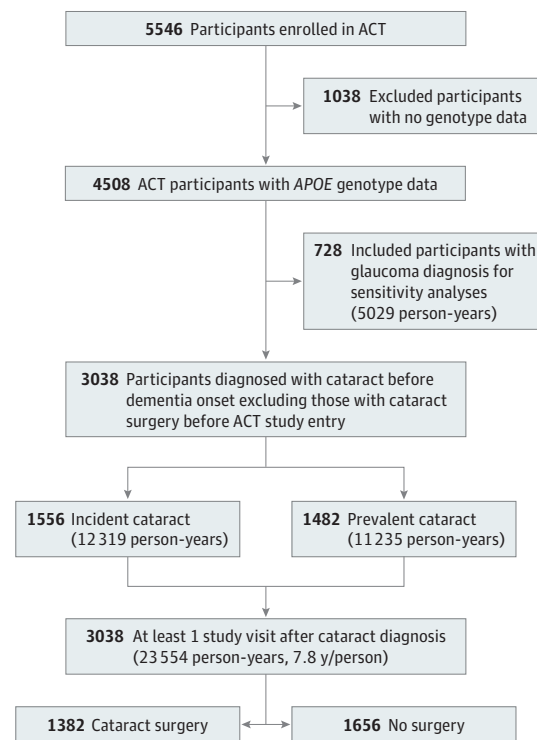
**5546** Participants enrolled in ACT

**1038** Excluded participants with no genotype data

**4508** ACT participants with *APOE* genotype data

**728** Included participants with glaucoma diagnosis for sensitivity analyses (5029 person-years)

**3038** Participants diagnosed with cataract before dementia onset excluding those with cataract surgery before ACT study entry

**1556** Incident cataract (12 319 person-years)

**1482** Prevalent cataract (11 235 person-years)

**3038** At least 1 study visit after cataract diagnosis (23 554 person-years, 7.8 y/person)

**1382** Cataract surgery

**1656** No surgery